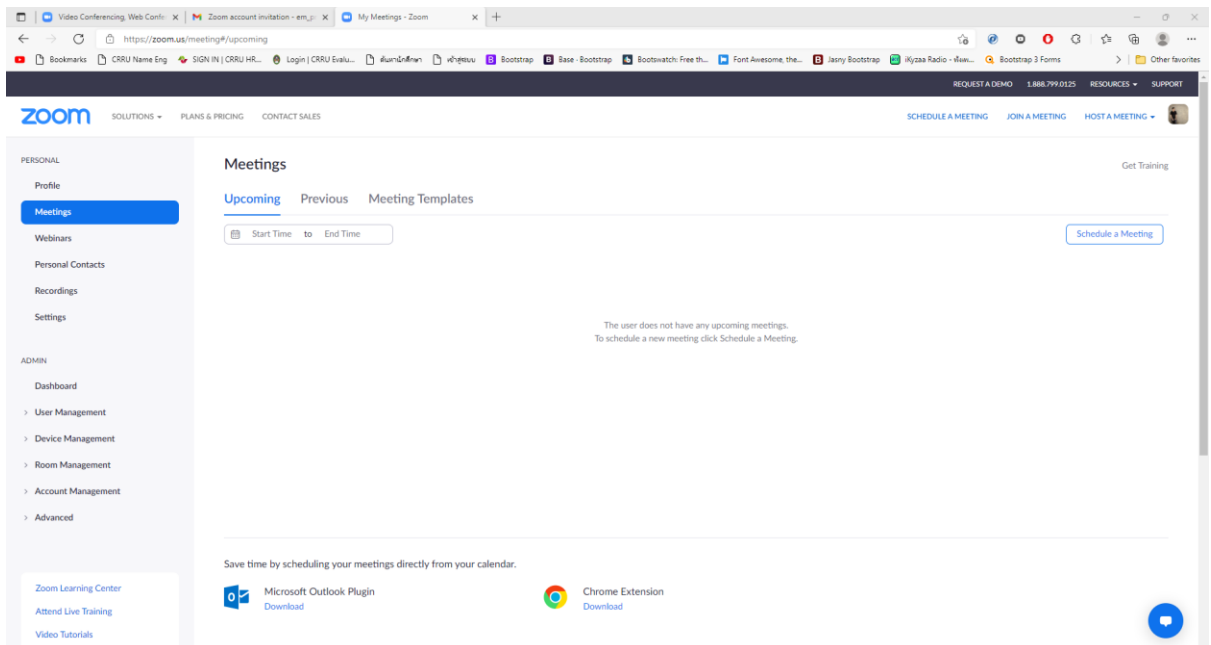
Video Conferencing, Web Confe ×
Zoom account invitation - em_p ×
My Meetings - Zoom ×
https://zoom.us/meeting#/upcoming
Bookmarks CRRU Name Eng SIGN IN | CRRU HR... Login | CRRU Evalu... ค้นหานักศึกษา เข้าสู่ระบบ Bootstrap Base · Bootstrap Bootswatch: Free th... Font Awesome, the... Jasny Bootstrap iKyzaa Radio - ฟังเพ... Bootstrap 3 Forms Other favorites

REQUEST A DEMO 1.888.799.0125 RESOURCES SUPPORT
zoom SOLUTIONS PLANS & PRICING CONTACT SALES SCHEDULE A MEETING JOIN A MEETING HOST A MEETING

PERSONAL
Profile
Meetings
Webinars
Personal Contacts
Recordings
Settings

ADMIN
Dashboard
User Management
Device Management
Room Management
Account Management
Advanced

Zoom Learning Center
Attend Live Training
Video Tutorials

Meetings
Get Training
Upcoming Previous Meeting Templates
Start Time to End Time
Schedule a Meeting

The user does not have any upcoming meetings.
To schedule a new meeting click Schedule a Meeting.

Save time by scheduling your meetings directly from your calendar.
Microsoft Outlook Plugin
Download
Chrome Extension
Download